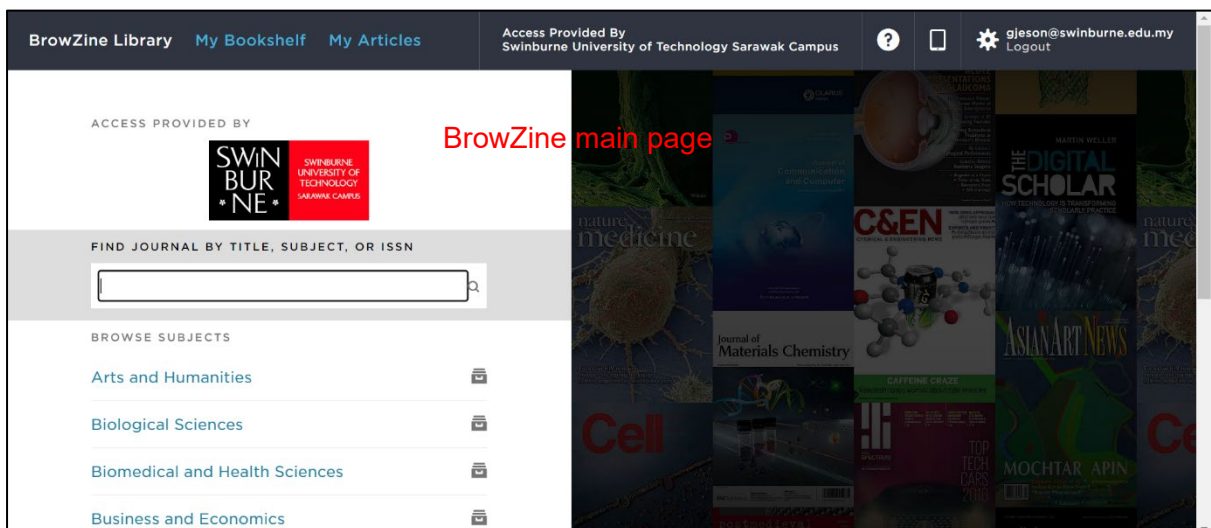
BrowZine Library My Bookshelf My Articles

Access Provided By
Swinburne University of Technology Sarawak Campus

gjeson@swinburne.edu.my
Logout

ACCESS PROVIDED BY

SWIN BUR \* NE \*
SWINBURNE UNIVERSITY OF TECHNOLOGY SARAWAK CAMPUS

BrowZine main page

FIND JOURNAL BY TITLE, SUBJECT, OR ISSN

BROWSE SUBJECTS

Arts and Humanities

Biological Sciences

Biomedical and Health Sciences

Business and Economics

nature medicine

C&EN

MARTIN WELLER
THE DIGITAL SCHOLAR

Journal of Materials Chemistry

CAFFEINE CRAZE

ASIAN ART NEWS

Cell

TOP TECH CARS 2016

MOCHTAR APIN